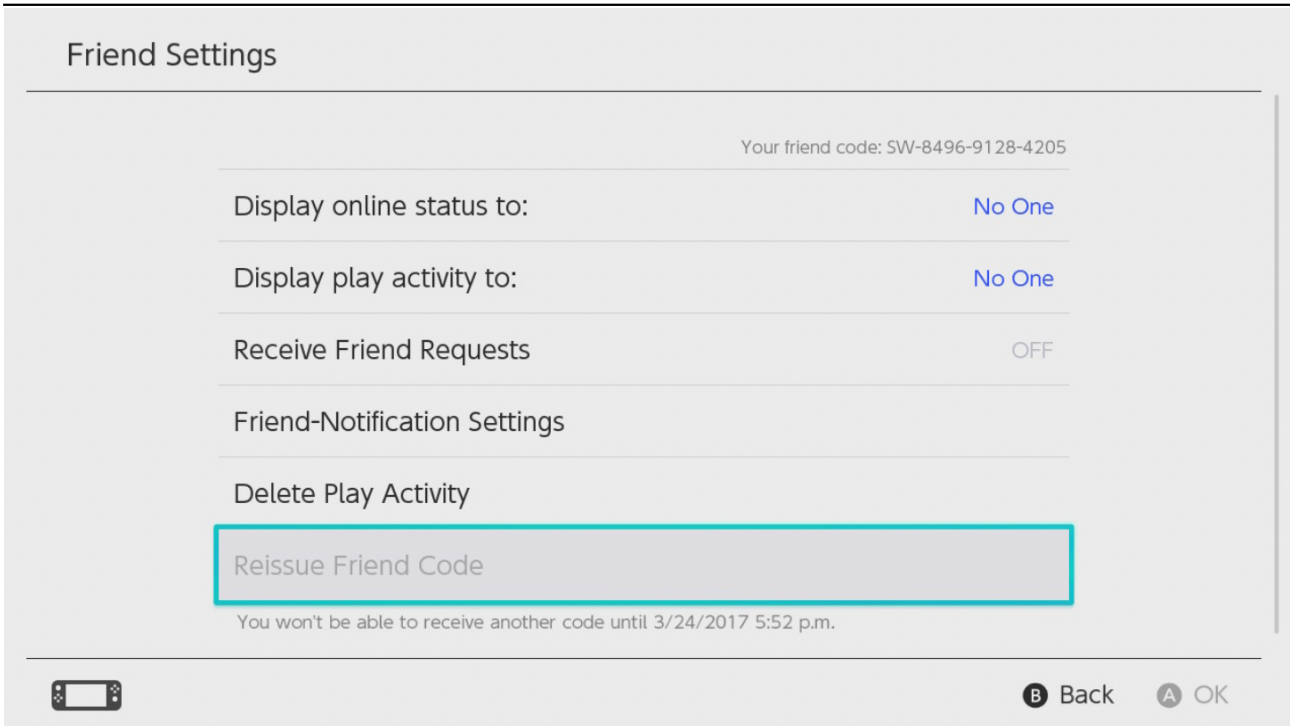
Friend Settings

Your friend code: SW-8496-9128-4205

Display online status to: No One

Display play activity to: No One

Receive Friend Requests OFF

Friend-Notification Settings

Delete Play Activity

Reissue Friend Code

You won't be able to receive another code until 3/24/2017 5:52 p.m.

B Back A OK